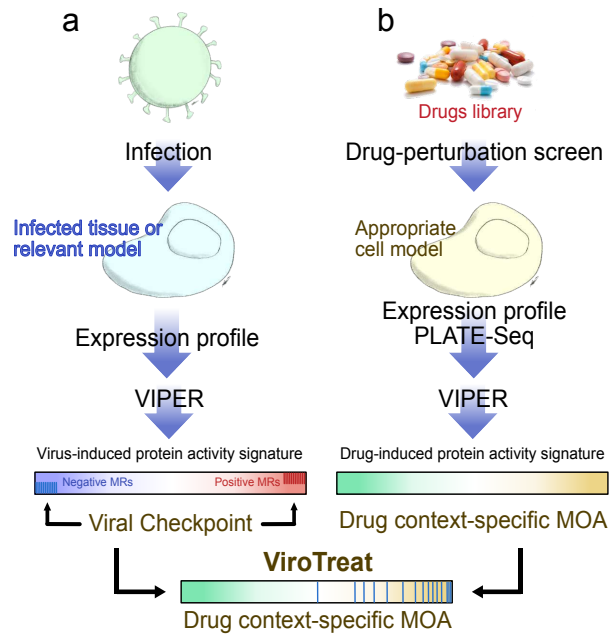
a

Infection

Infected tissue or relevant model

Expression profile

VIPER

Virus-induced protein activity signature

Negative MRs

Positive MRs

Viral Checkpoint

b

Drugs library

Drug-perturbation screen

Appropriate cell model

Expression profile PLATE-Seq

VIPER

Drug-induced protein activity signature

Drug context-specific MOA

ViroTreat

Drug context-specific MOA